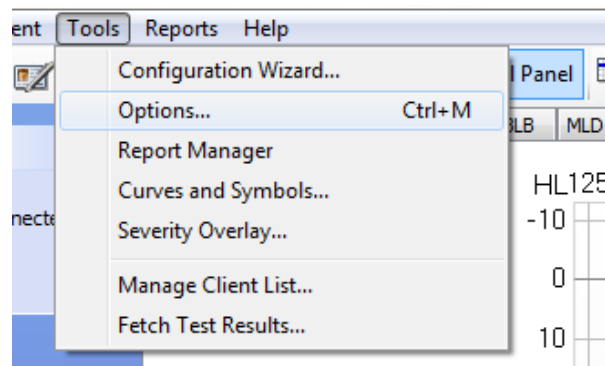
ent Tools Reports Help

Configuration Wizard...
Options... Ctrl+M
Report Manager
Curves and Symbols...
Severity Overlay...
Manage Client List...
Fetch Test Results...

l Panel
3LB MLD
necte
HL125
-10
0
10